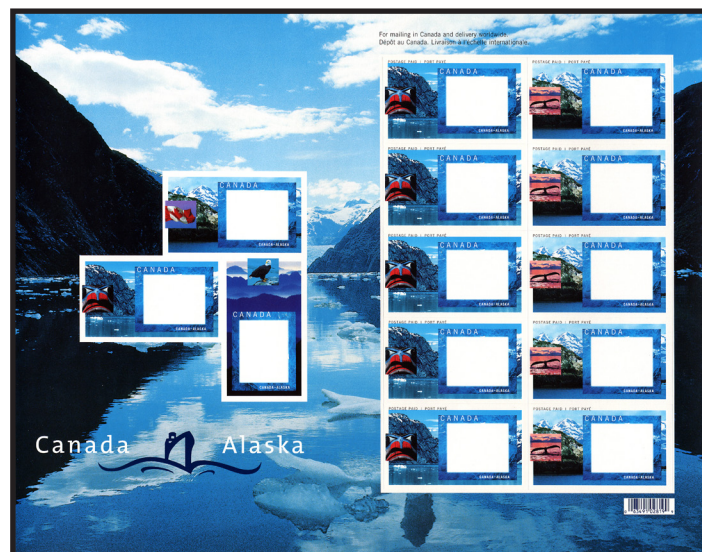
For mailing in Canada and delivery worldwide.
Dépôt au Canada. Livraison à l'échelle internationale.

POSTAGE PAID | PORT PAYÉ
CANADA
CANADA • ALASKA

POSTAGE PAID | PORT PAYÉ
CANADA
CANADA • ALASKA

POSTAGE PAID | PORT PAYÉ
CANADA
CANADA • ALASKA

POSTAGE PAID | PORT PAYÉ
CANADA
CANADA • ALASKA

POSTAGE PAID | PORT PAYÉ
CANADA
CANADA • ALASKA

POSTAGE PAID | PORT PAYÉ
CANADA
CANADA • ALASKA

POSTAGE PAID | PORT PAYÉ
CANADA
CANADA • ALASKA

POSTAGE PAID | PORT PAYÉ
CANADA
CANADA • ALASKA

POSTAGE PAID | PORT PAYÉ
CANADA
CANADA • ALASKA

POSTAGE PAID | PORT PAYÉ
CANADA
CANADA • ALASKA

CANADA
CANADA • ALASKA

CANADA
CANADA • ALASKA

CANADA
CANADA • ALASKA

Canada Alaska